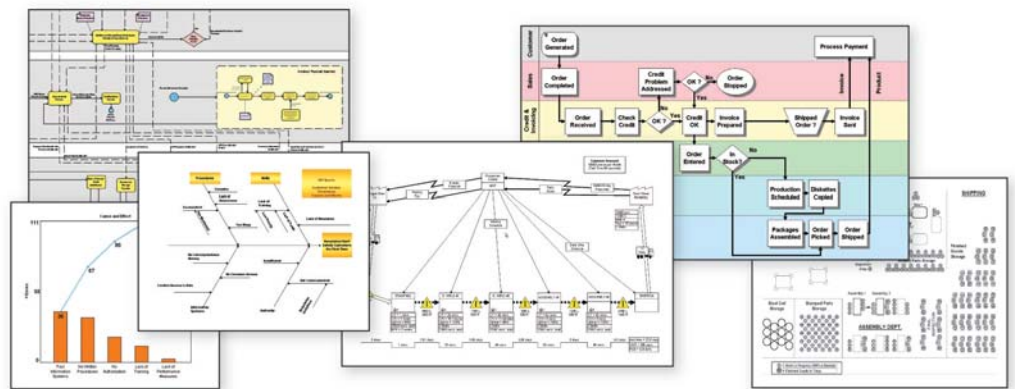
Customer
Sales
Credit & Invoicing
Order Generated
Order Completed
Credit Problem Addressed
OK ?
No
Order Stopped
Yes
Order Received
Check Credit
OK ?
Yes
Credit OK
Invoice Prepared
Shipped Order ?
Invoice Sent
Process Payment
Invoice
Product
Order Entered
In Stock?
No
Yes
Production Scheduled
Diskettes Copied
Packages Assembled
Order Picked
Order Shipped

Cause and Effect
111
96
87
Poor Information Systems
No Written Procedures
No Authorization
Lack of Training
Lack of Performance Measures

Procedures
Skills
Lack of Training
Lack of Measures
Information Systems
Methods

SHIPPING
ASSEMBLY DEPT.
Steel Coil Storage
Stamped Parts Storage
Product Storage